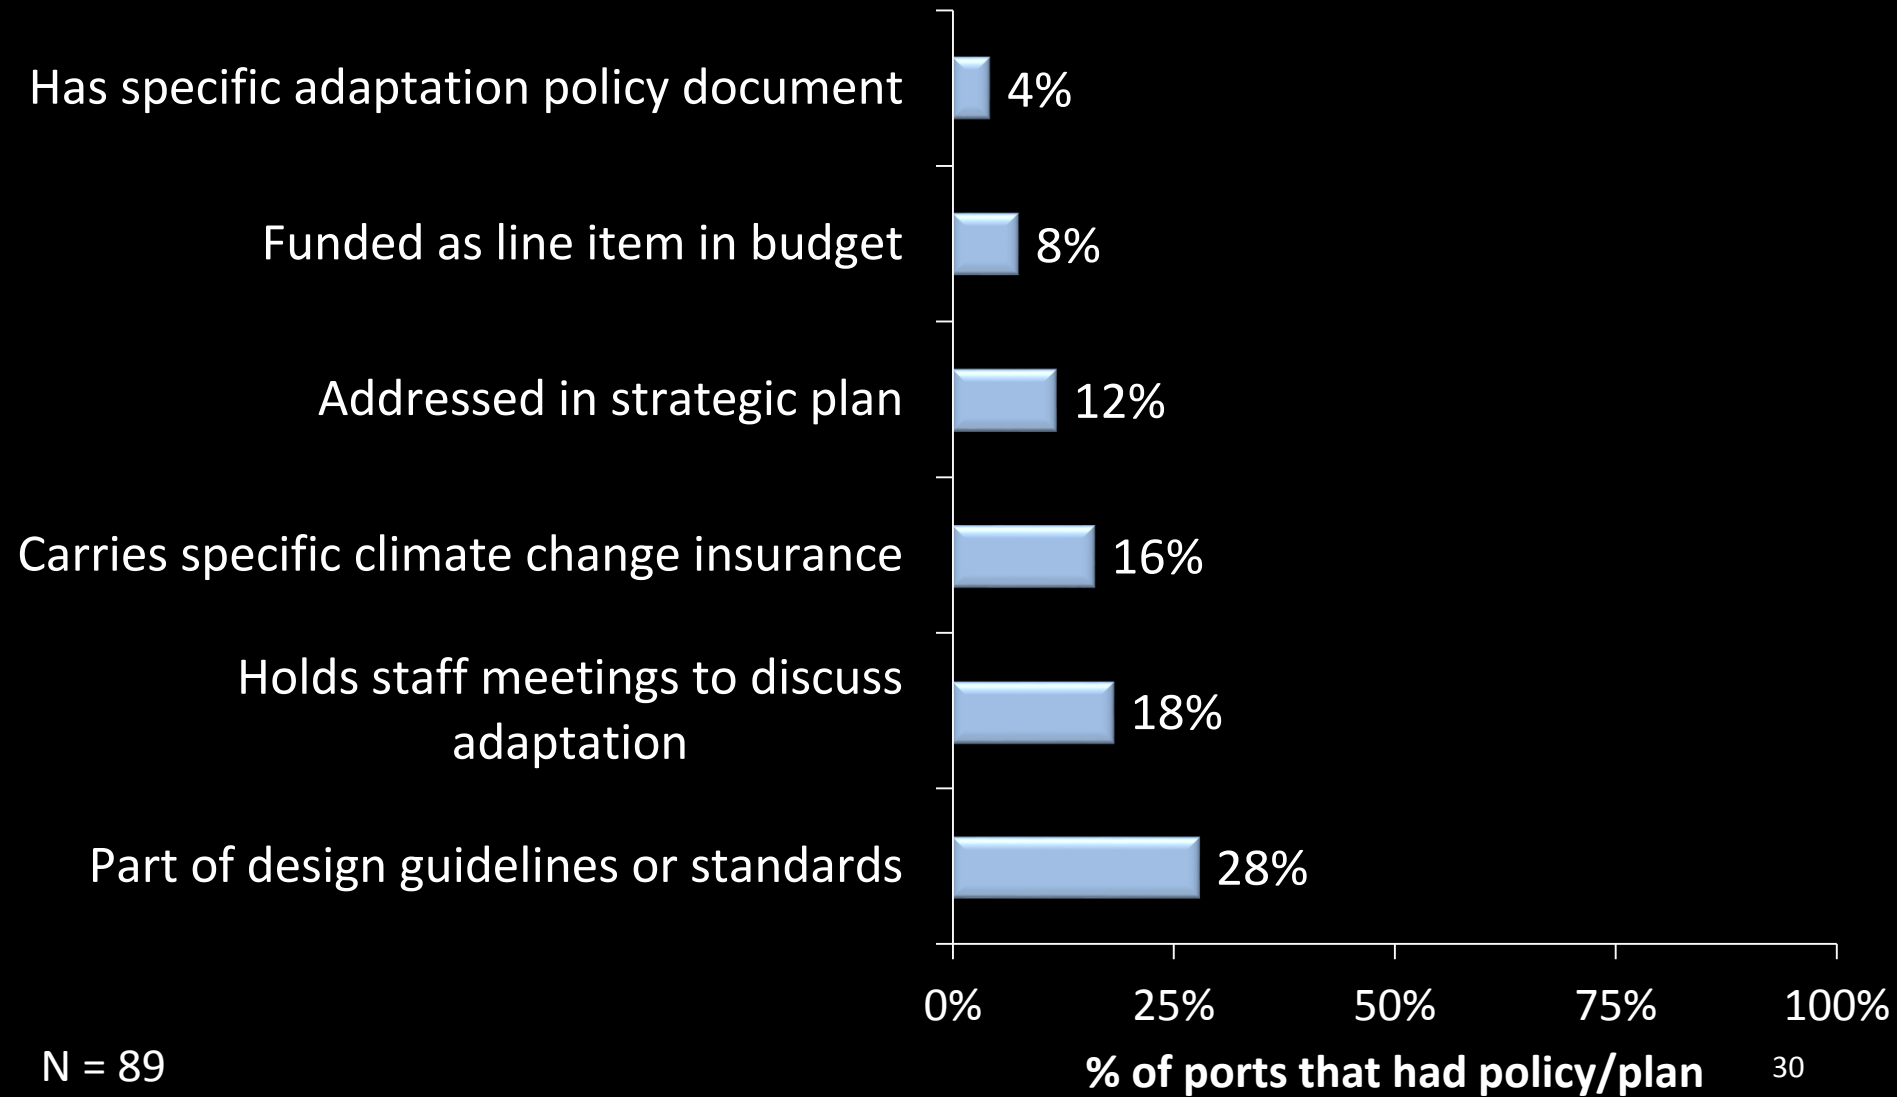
Has specific adaptation policy document 4%

Funded as line item in budget 8%

Addressed in strategic plan 12%

Carries specific climate change insurance 16%

Holds staff meetings to discuss adaptation 18%

Part of design guidelines or standards 28%

0% 25% 50% 75% 100%

% of ports that had policy/plan

N = 89

30